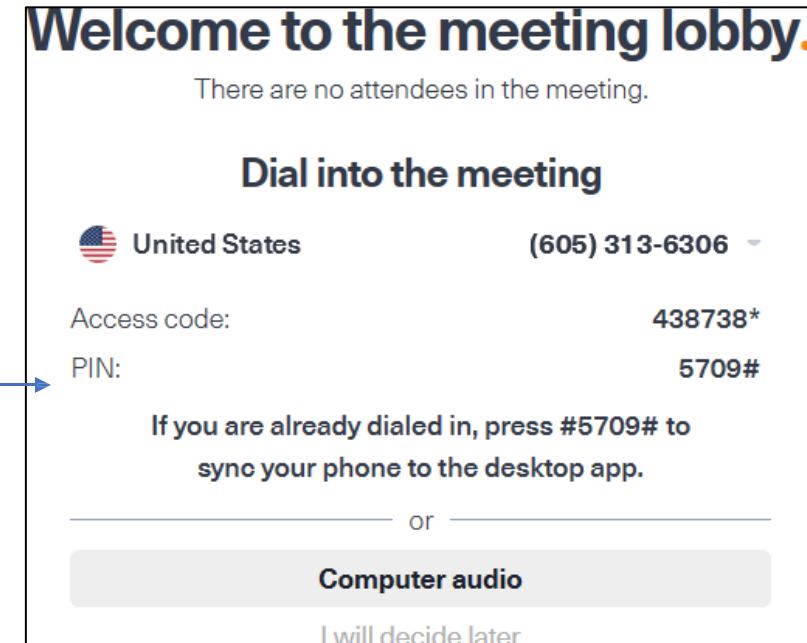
Welcome to the meeting lobby.

There are no attendees in the meeting.

Dial into the meeting

United States (605) 313-6306

Access code: 438738*

PIN: 5709#

If you are already dialed in, press #5709# to sync your phone to the desktop app.

or

Computer audio

I will decide later